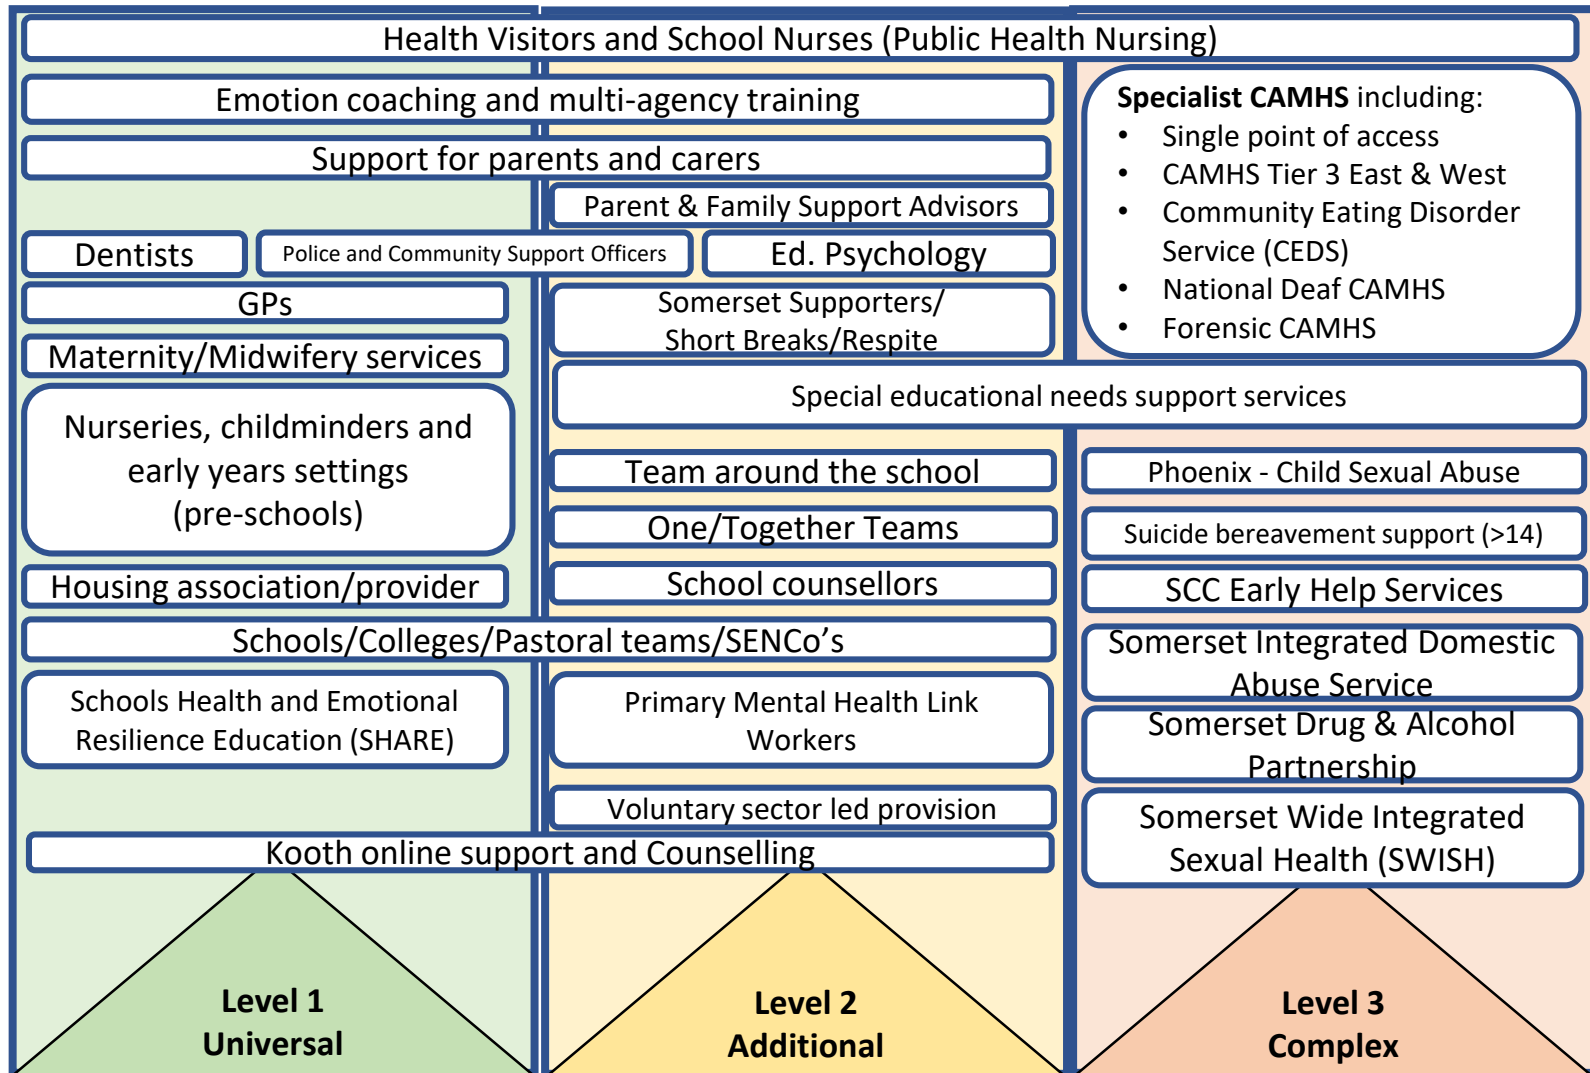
Health Visitors and School Nurses (Public Health Nursing)

Emotion coaching and multi-agency training

Support for parents and carers

Parent & Family Support Advisors

Dentists

Police and Community Support Officers

Ed. Psychology

GPs

Maternity/Midwifery services

Nurseries, childminders and early years settings (pre-schools)

Housing association/provider

Somerset Supporters/ Short Breaks/Respite

**Specialist CAMHS** including:
- Single point of access
- CAMHS Tier 3 East & West
- Community Eating Disorder Service (CEDS)
- National Deaf CAMHS
- Forensic CAMHS

Special educational needs support services

Team around the school

One/Together Teams

School counsellors

Phoenix - Child Sexual Abuse

Suicide bereavement support (>14)

SCC Early Help Services

Schools/Colleges/Pastoral teams/SENCo's

Somerset Integrated Domestic Abuse Service

Schools Health and Emotional Resilience Education (SHARE)

Primary Mental Health Link Workers

Somerset Drug & Alcohol Partnership

Voluntary sector led provision

Kooth online support and Counselling

Somerset Wide Integrated Sexual Health (SWISH)

**Level 1**
**Universal**

**Level 2**
**Additional**

**Level 3**
**Complex**